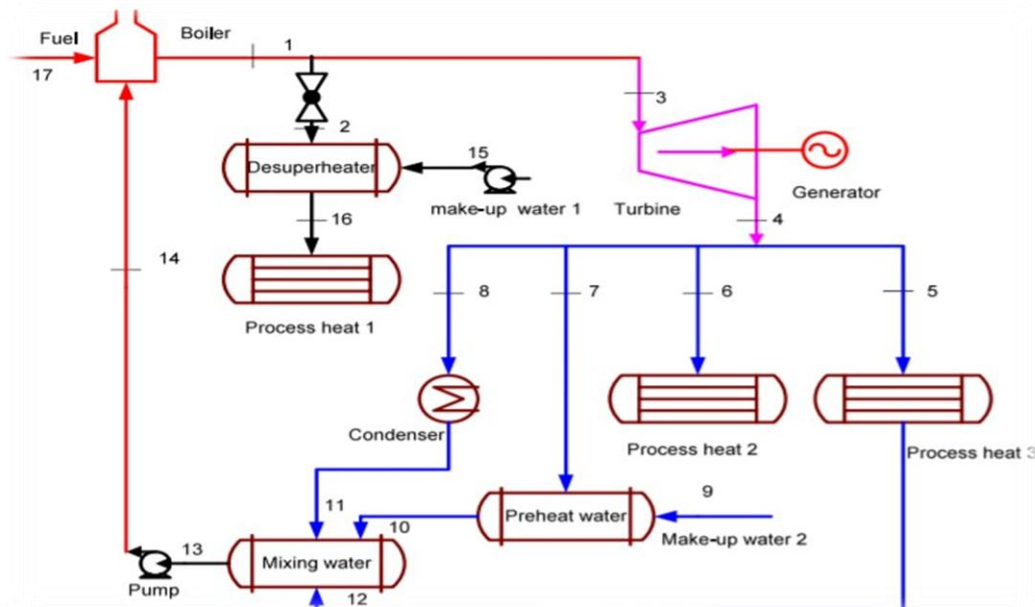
Fuel
17
Boiler
1
3
2
Desuperheater
15
make-up water 1
Generator
Turbine
16
4
14
Process heat 1
8
7
6
5
Condenser
Process heat 2
Process heat 3
11
9
10
Preheat water
Make-up water 2
13
Mixing water
Pump
12